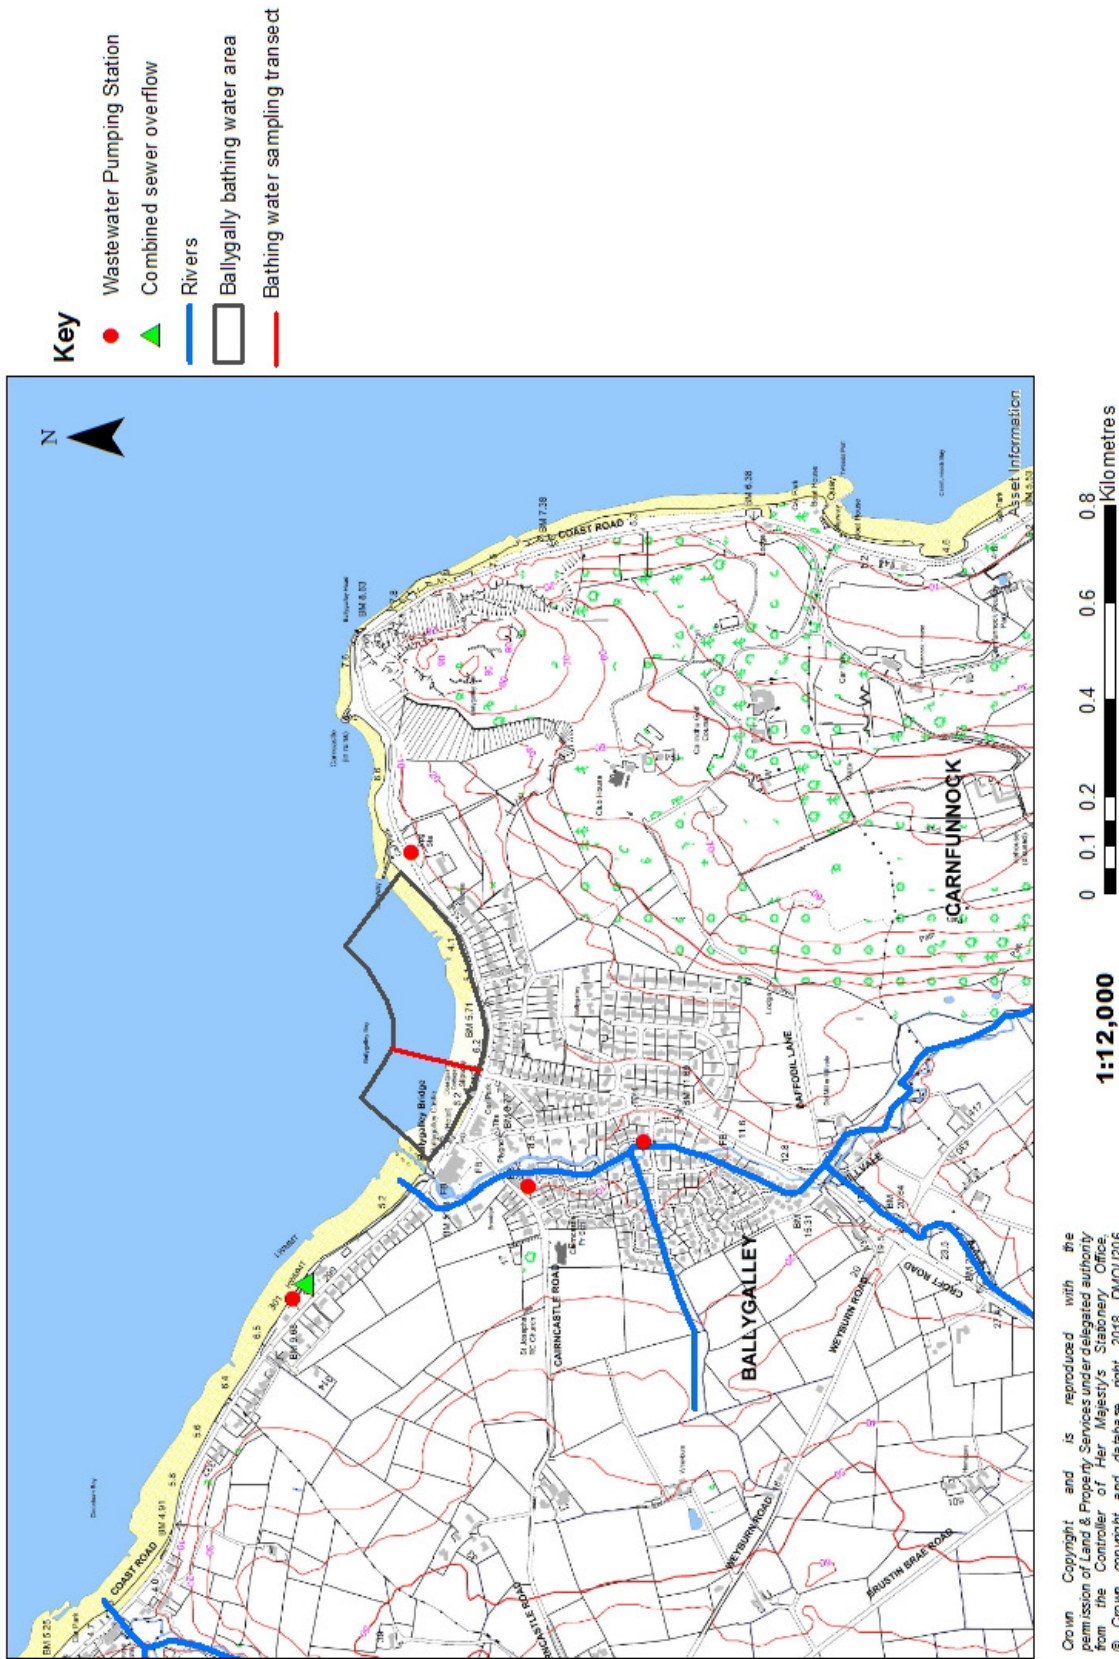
Key
Wastewater Pumping Station
Combined sewer overflow
Rivers
Ballygally bathing water area
Bathing water sampling transect

N

COAST ROAD
BM 7.38
BM 6.38
Ballygalley Head
BM 6.53
Club House
CARNFUNNOCK
Ballygalley Bay
BM 5.71
Ballygalley Bridge
DAFFODIL LANE
BALLYGALLEY
CAIRNCASTLE ROAD
WEYBURN ROAD
CROFT ROAD
BRUSTIN BRAE ROAD
COAST ROAD
BM 4.91
Asset Information

1:12,000

0 0.1 0.2 0.4 0.6 0.8 Kilometres

Crown Copyright and is reproduced with the permission of Land & Property Services under delegated authority from the Controller of Her Majesty's Stationery Office, © Crown copyright and database right 2018 DMOU206